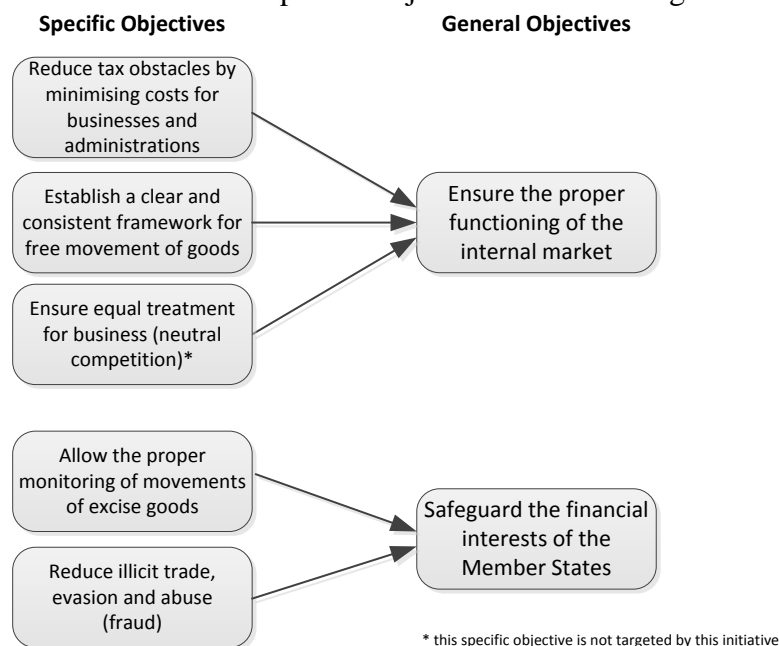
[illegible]

Specific Objectives

General Objectives

Reduce tax obstacles by minimising costs for businesses and administrations

Establish a clear and consistent framework for free movement of goods

Ensure equal treatment for business (neutral competition)*

Ensure the proper functioning of the internal market

Allow the proper monitoring of movements of excise goods

Reduce illicit trade, evasion and abuse (fraud)

Safeguard the financial interests of the Member States

* this specific objective is not targeted by this initiative